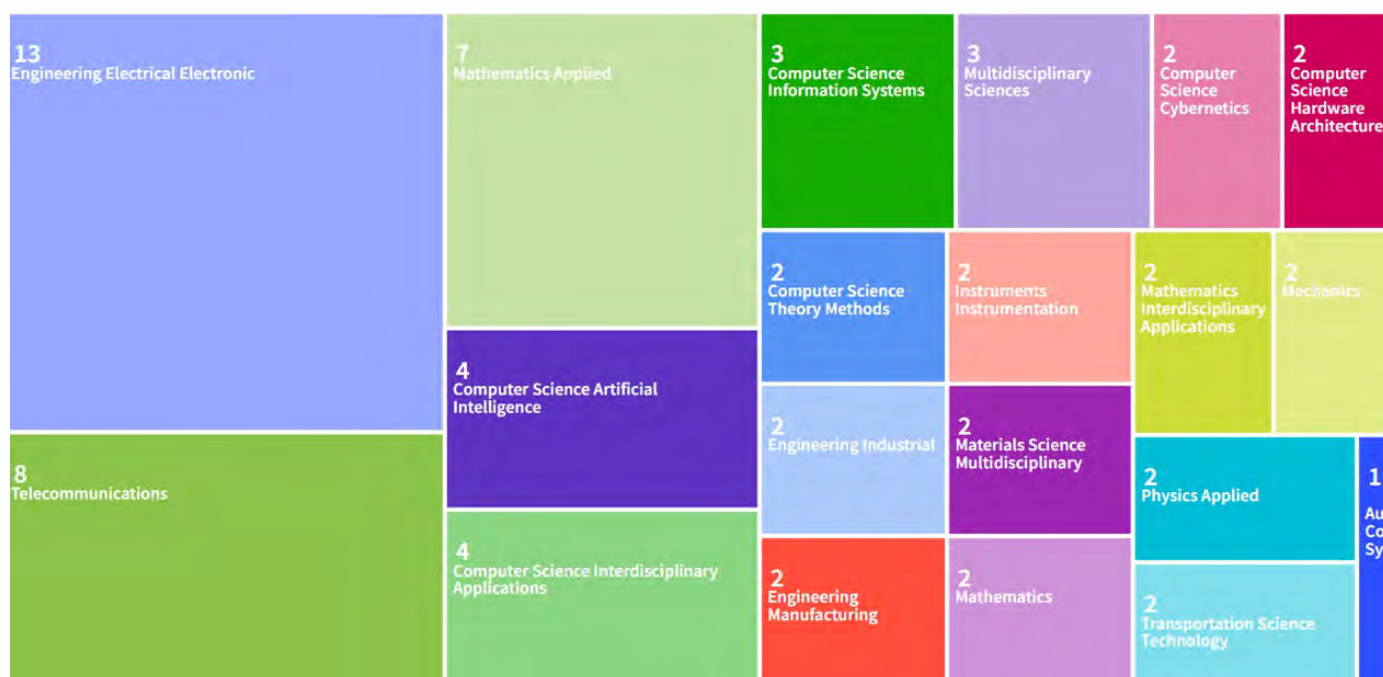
13
Engineering Electrical Electronic

8
Telecommunications

7
Mathematics Applied

4
Computer Science Artificial Intelligence

4
Computer Science Interdisciplinary Applications

3
Computer Science Information Systems

3
Multidisciplinary Sciences

2
Computer Science Cybernetics

2
Computer Science Hardware Architecture

2
Computer Science Theory Methods

2
Instruments Instrumentation

2
Mathematics Interdisciplinary Applications

2
Mechanics

2
Engineering Industrial

2
Materials Science Multidisciplinary

2
Physics Applied

1
Au
Co
Sy

2
Engineering Manufacturing

2
Mathematics

2
Transportation Science Technology